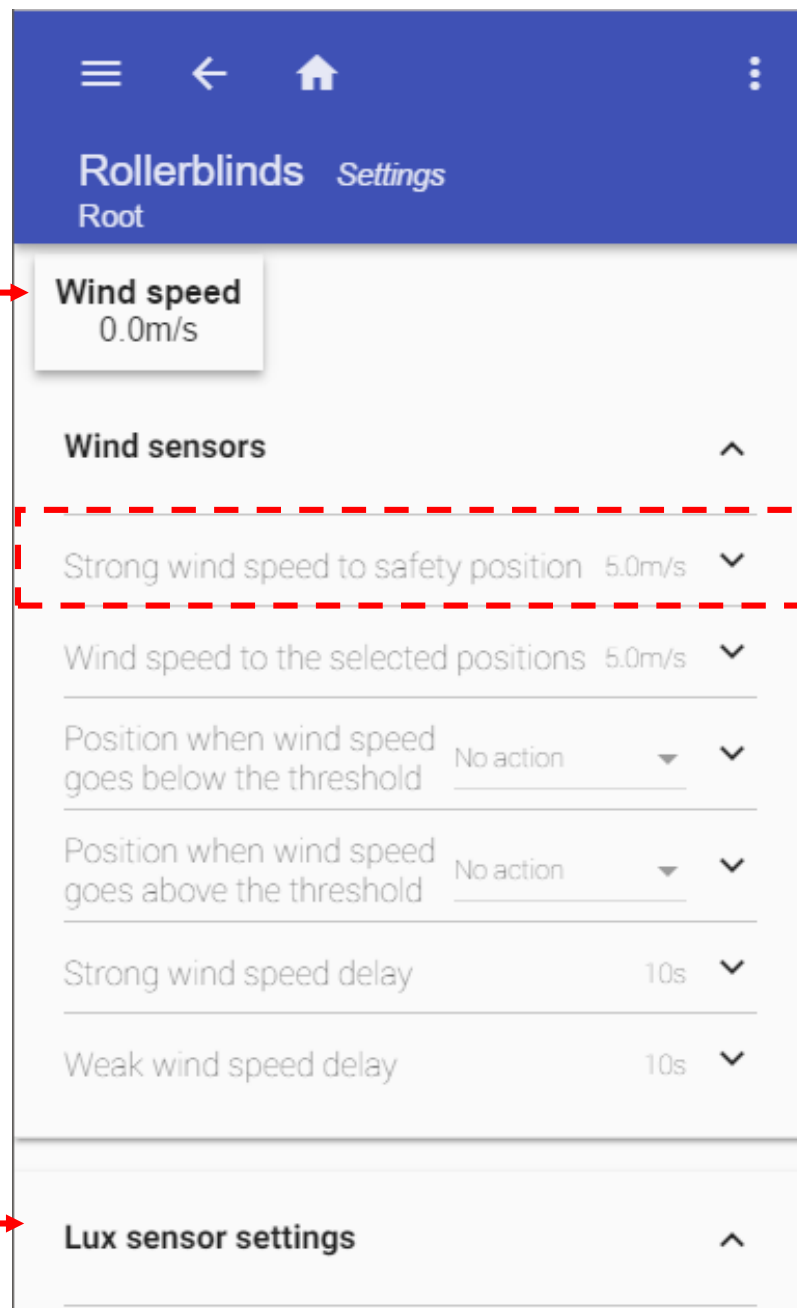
Rollerblinds Settings
Root

Wind speed
0.0m/s

Wind sensors

Strong wind speed to safety position 5.0m/s

Wind speed to the selected positions 5.0m/s

Position when wind speed goes below the threshold No action

Position when wind speed goes above the threshold No action

Strong wind speed delay 10s

Weak wind speed delay 10s

Lux sensor settings